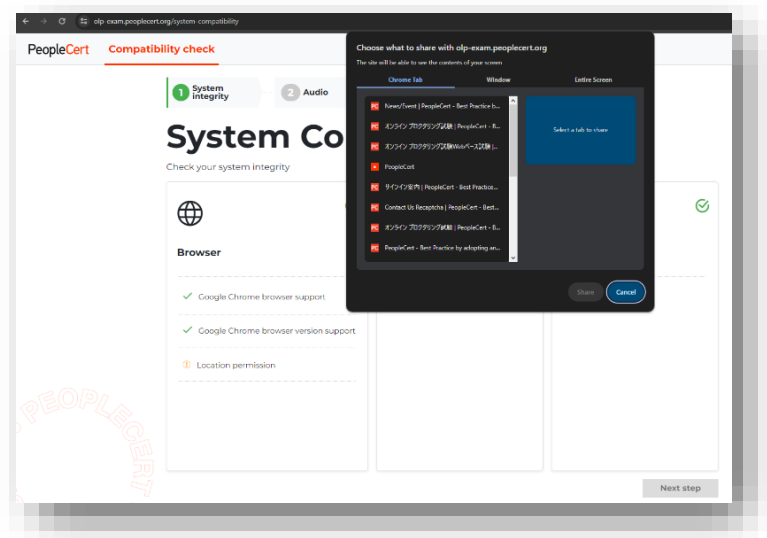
olp-exam.peoplecert.org/system-compatibility

PeopleCert Compatibility check

1 System integrity
2 Audio

System Co

Check your system integrity

Browser

Google Chrome browser support

Google Chrome browser version support

Location permission

PEOPLECERT

Choose what to share with olp-exam.peoplecert.org

The site will be able to see the contents of your screen

Chrome Tab
Window
Entire Screen

News/Event | PeopleCert - Best Practice b...
オンライン プロクタリング試験 | PeopleCert - B...
オンライン プロクタリング試験Webベース試験 |...
PeopleCert
サインイン案内 | PeopleCert - Best Practice...
Contact Us Recaptcha | PeopleCert - Best...
オンライン プロクタリング試験 | PeopleCert - B...
PeopleCert - Best Practice by adopting an...

Select a tab to share

Share
Cancel

Next step